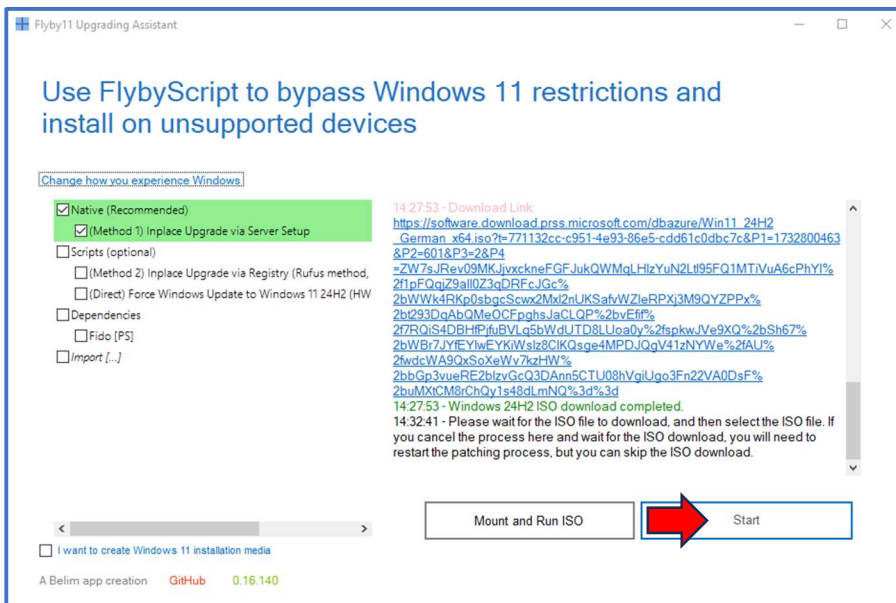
Flyby11 Upgrading Assistant

Use FlybyScript to bypass Windows 11 restrictions and install on unsupported devices

Change how you experience Windows

☑ Native (Recommended)
☑ (Method 1) Inplace Upgrade via Server Setup
☐ Scripts (optional)
☐ (Method 2) Inplace Upgrade via Registry (Rufus method,
☐ (Direct) Force Windows Update to Windows 11 24H2 (HW
☐ Dependencies
☐ Fido [PS]
☐ Import [...]

14:27:53 - Download Link:
https://software.download.prss.microsoft.com/dbazure/Win11_24H2_German_x64.iso?t=771132cc-c951-4e93-86e5-cdd61c0dbc7c&P1=1732800463&P2=601&P3=2&P4=ZW7sJRev09MKJjvxckneFGFJukQWMqLHlzYuN2Ltl95FQ1MTiVuA6cPhYl%2f1pFQqjZ9all0Z3qDRFcJGc%2bWWk4RKp0sbgcScwx2Mxl2nUKSafvWZleRPXj3M9QYZPPx%2bt293DqAbQMeOCFpghsJaCLQP%2bvEfif%2f7RQiS4DBHfPjfuBVLq5bWdUTD8LUoa0y%2fspkwJVe9XQ%2bSh67%2bWBr7JYfEYlwEYKiWslz8ClKQsge4MPDJQgV41zNYWe%2fAU%2fwdcWA9QxSoXeWv7kzHW%2bbGp3vueRE2blzvGcQ3DAnn5CTU08hVgiUgo3Fn22VA0DsF%2buMXtCM8rChQy1s48dLmNQ%3d%3d
14:27:53 - Windows 24H2 ISO download completed.
14:32:41 - Please wait for the ISO file to download, and then select the ISO file. If you cancel the process here and wait for the ISO download, you will need to restart the patching process, but you can skip the ISO download.

Mount and Run ISO

Start

☐ I want to create Windows 11 installation media

A Belim app creation GitHub 0.16.140